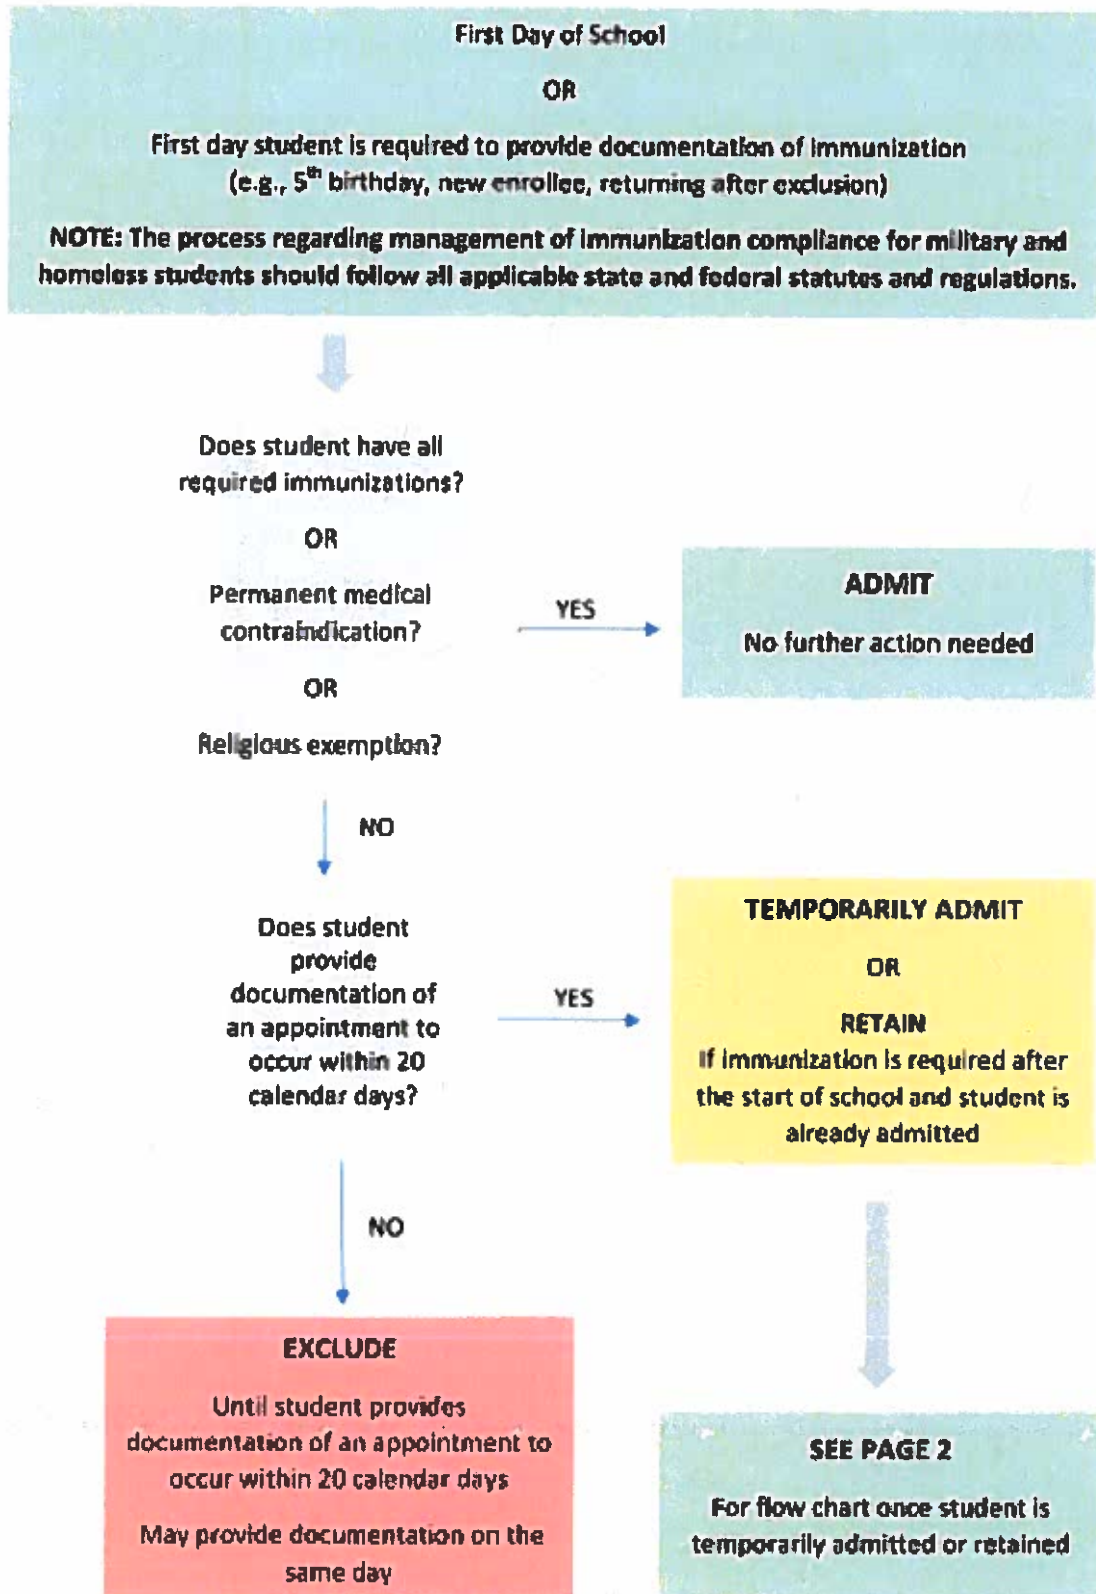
First Day of School

OR

First day student is required to provide documentation of immunization (e.g., 5$^{th}$ birthday, new enrollee, returning after exclusion)

NOTE: The process regarding management of immunization compliance for military and homeless students should follow all applicable state and federal statutes and regulations.

Does student have all required immunizations?

OR

Permanent medical contraindication?

OR

Religious exemption?

YES

ADMIT

No further action needed

NO

Does student provide documentation of an appointment to occur within 20 calendar days?

YES

TEMPORARILY ADMIT

OR

RETAIN

If immunization is required after the start of school and student is already admitted

NO

EXCLUDE

Until student provides documentation of an appointment to occur within 20 calendar days

May provide documentation on the same day

SEE PAGE 2

For flow chart once student is temporarily admitted or retained